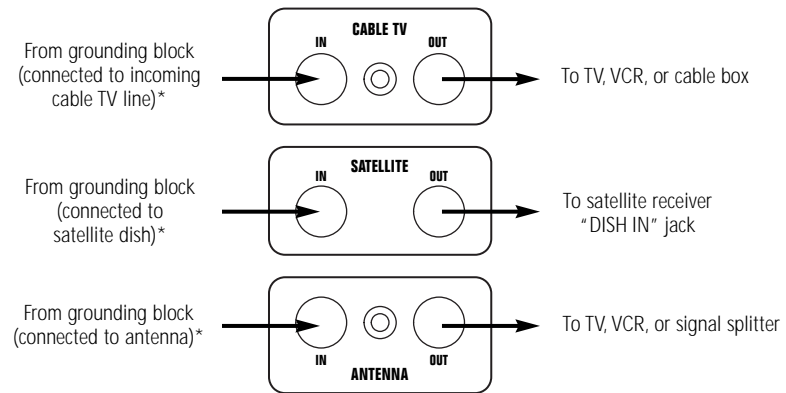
From grounding block (connected to incoming cable TV line)*

CABLE TV

IN

OUT

To TV, VCR, or cable box

From grounding block (connected to satellite dish)*

SATELLITE

IN

OUT

To satellite receiver "DISH IN" jack

From grounding block (connected to antenna)*

IN

OUT

ANTENNA

To TV, VCR, or signal splitter